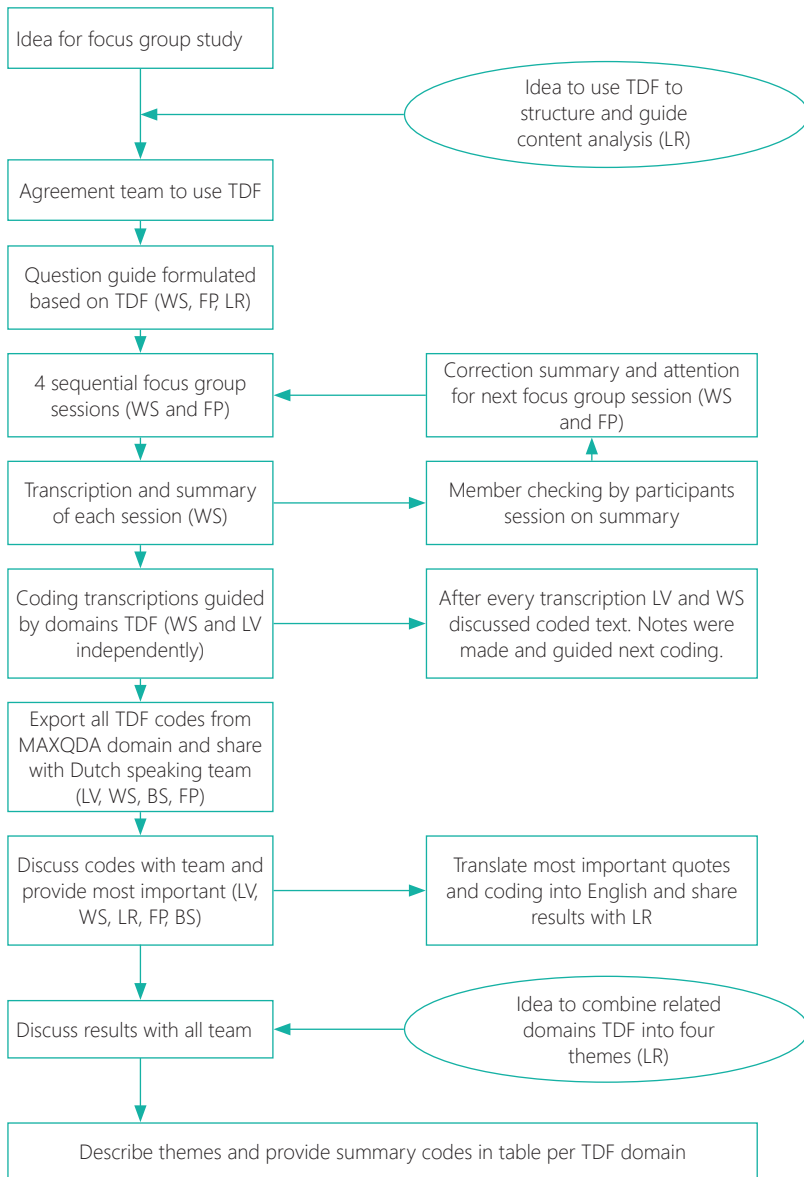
Idea for focus group study

Idea to use TDF to structure and guide content analysis (LR)

Agreement team to use TDF

Question guide formulated based on TDF (WS, FP, LR)

4 sequential focus group sessions (WS and FP)

Correction summary and attention for next focus group session (WS and FP)

Transcription and summary of each session (WS)

Member checking by participants session on summary

Coding transcriptions guided by domains TDF (WS and LV independently)

After every transcription LV and WS discussed coded text. Notes were made and guided next coding.

Export all TDF codes from MAXQDA domain and share with Dutch speaking team (LV, WS, BS, FP)

Discuss codes with team and provide most important (LV, WS, LR, FP, BS)

Translate most important quotes and coding into English and share results with LR

Discuss results with all team

Idea to combine related domains TDF into four themes (LR)

Describe themes and provide summary codes in table per TDF domain